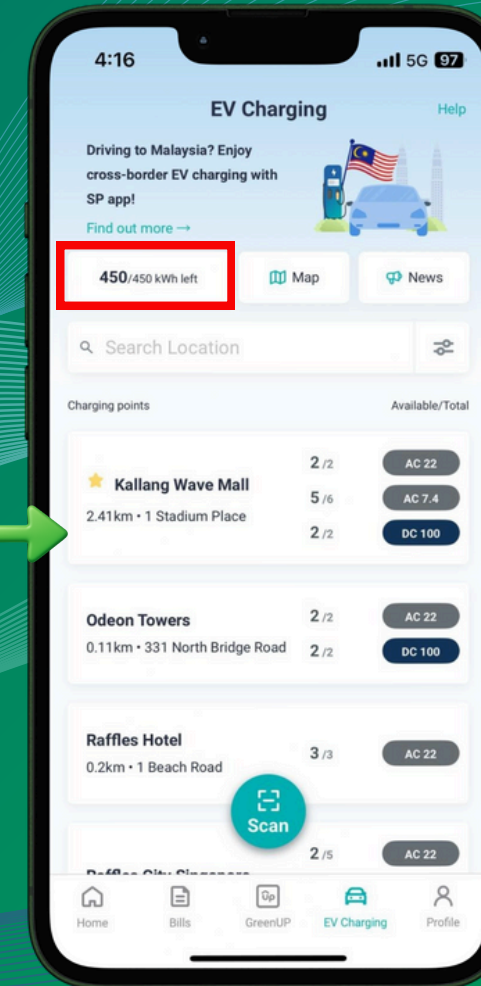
4:16

5G 97

EV Charging

Help

Driving to Malaysia? Enjoy cross-border EV charging with SP app!

Find out more →

450/450 kWh left

Map

News

Search Location

Charging points

Available/Total

Kallang Wave Mall

2.41km • 1 Stadium Place

2/2 AC 22

5/6 AC 7.4

2/2 DC 100

Odeon Towers

0.11km • 331 North Bridge Road

2/2 AC 22

2/2 DC 100

Raffles Hotel

0.2km • 1 Beach Road

3/3 AC 22

Scan

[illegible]

2/5 AC 22

Home

Bills

GreenUP

EV Charging

Profile